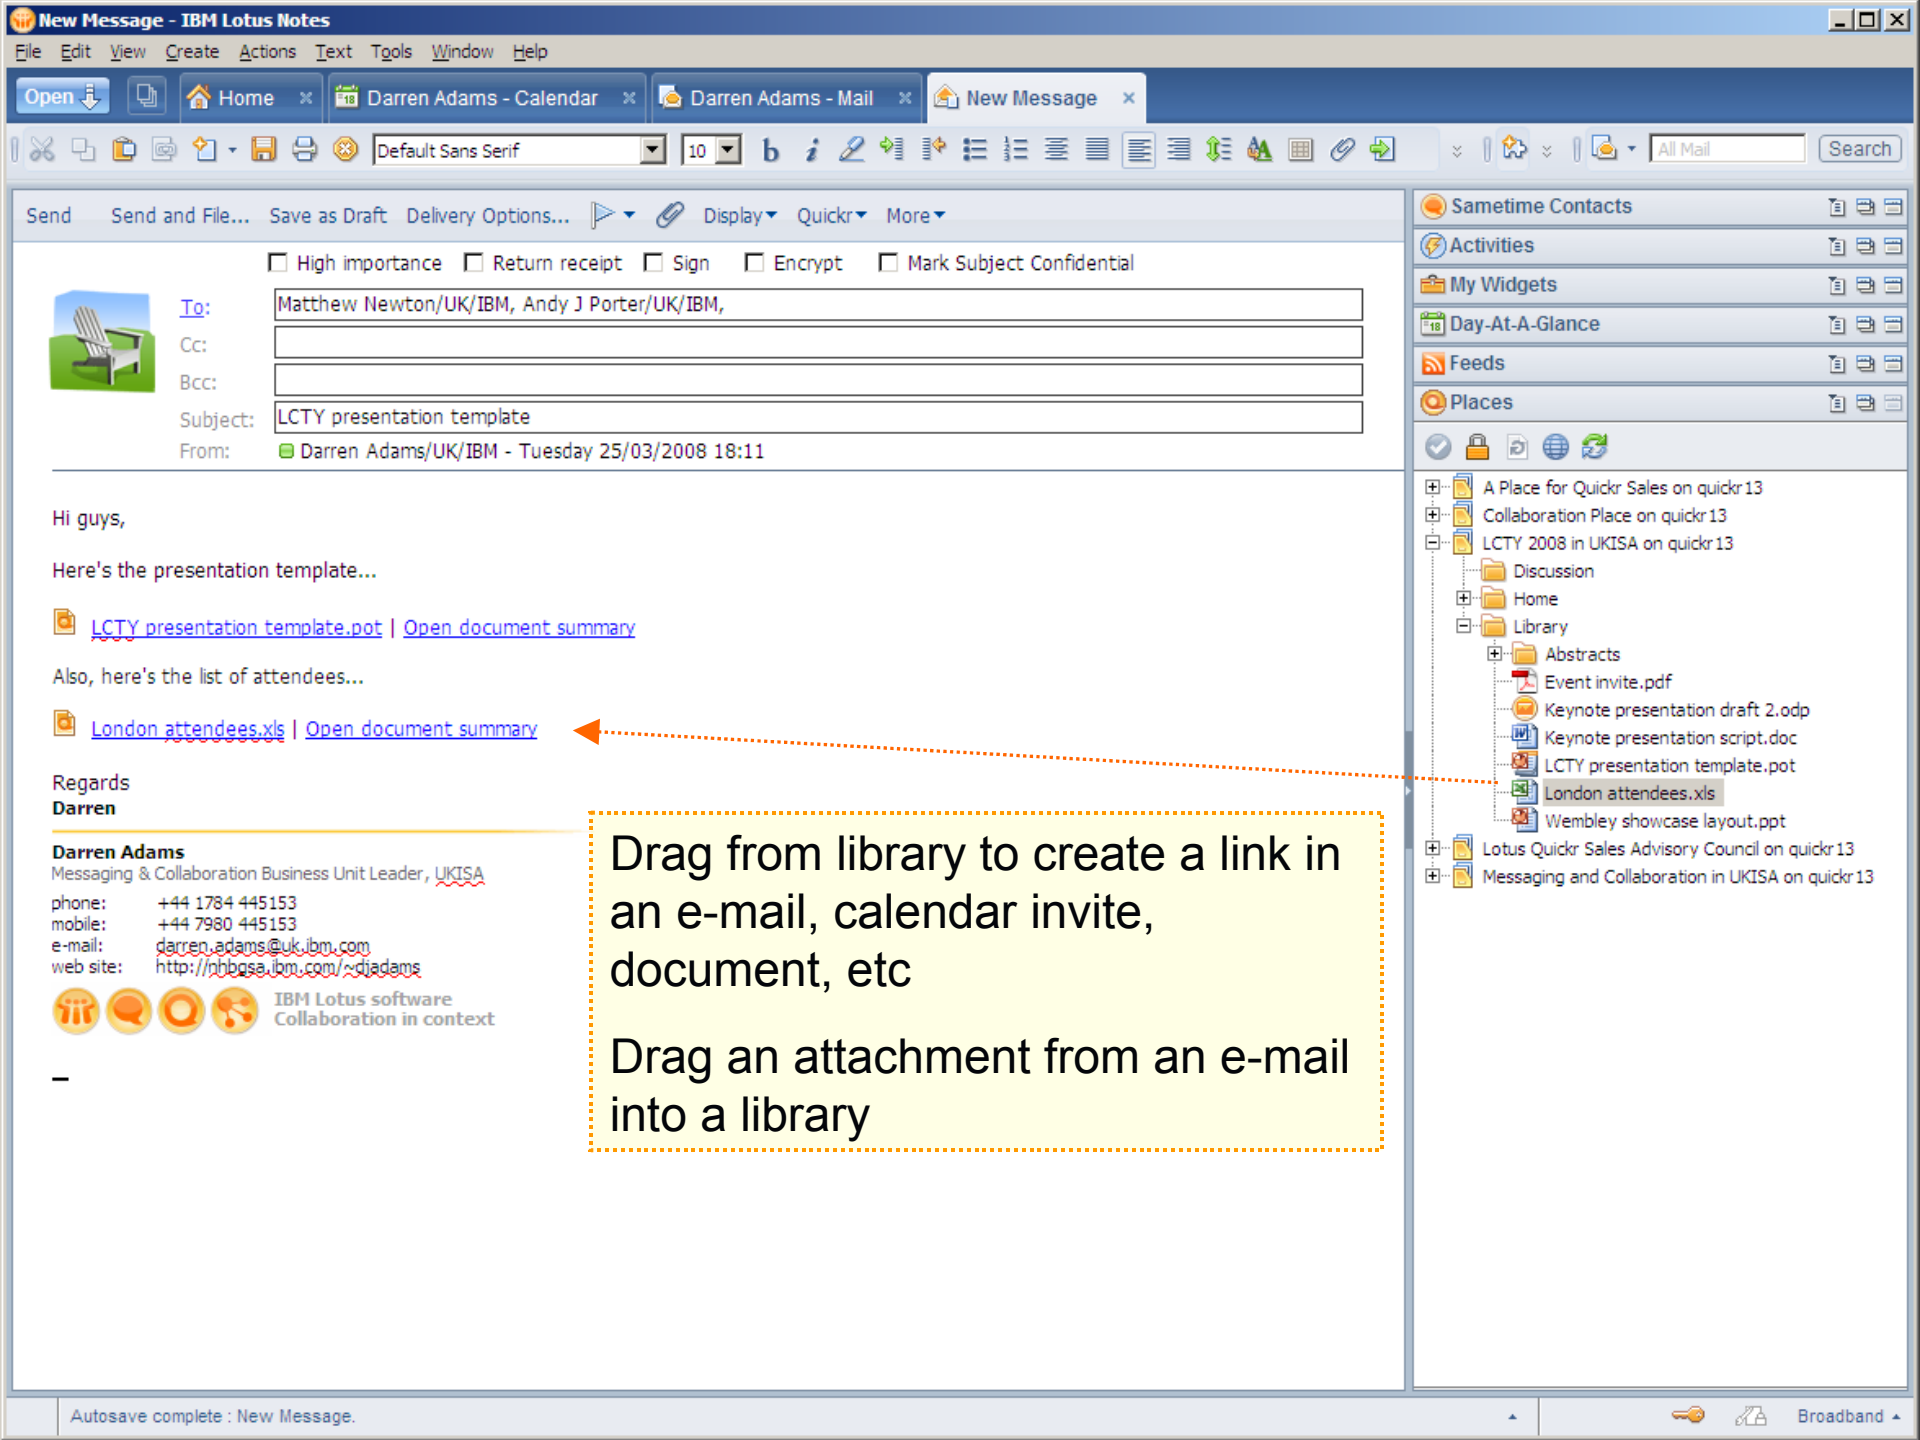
New Message - IBM Lotus Notes

File Edit View Create Actions Text Tools Window Help

Open | Home | Darren Adams - Calendar | Darren Adams - Mail | New Message

Default Sans Serif | 10 | b | i | All Mail | Search

Send | Send and File... | Save as Draft | Delivery Options... | Display | Quickr | More

High importance | Return receipt | Sign | Encrypt | Mark Subject Confidential

To: Matthew Newton/UK/IBM, Andy J Porter/UK/IBM,
Cc:
Bcc:
Subject: LCTY presentation template
From: Darren Adams/UK/IBM - Tuesday 25/03/2008 18:11

Hi guys,

Here's the presentation template...

LCTY presentation template.pot | Open document summary

Also, here's the list of attendees...

London attendees.xls | Open document summary

Regards
Darren

Darren Adams
Messaging & Collaboration Business Unit Leader, UKISA
phone: +44 1784 445153
mobile: +44 7980 445153
e-mail: darren.adams@uk.ibm.com
web site: http://nhbgsa.ibm.com/~djadams
IBM Lotus software
Collaboration in context

–

Drag from library to create a link in an e-mail, calendar invite, document, etc

Drag an attachment from an e-mail into a library

Sametime Contacts
Activities
My Widgets
Day-At-A-Glance
Feeds
Places

A Place for Quickr Sales on quickr13
Collaboration Place on quickr13
LCTY 2008 in UKISA on quickr13
Discussion
Home
Library
Abstracts
Event invite.pdf
Keynote presentation draft 2.odp
Keynote presentation script.doc
LCTY presentation template.pot
London attendees.xls
Wembley showcase layout.ppt
Lotus Quickr Sales Advisory Council on quickr13
Messaging and Collaboration in UKISA on quickr13

Autosave complete : New Message.
Broadband